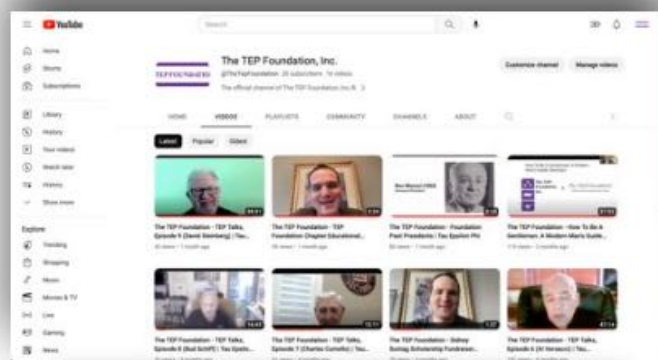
YouTube

Search

Home
Shorts
Subscriptions

Library
History
Your videos
Watch later
History
Show more

Explore
Trending
Shopping
Music
Movies & TV
Live
Gaming
News

TEP FOUNDATION

The TEP Foundation, Inc.
@TheTepFoundation 20 subscribers 14 videos
The official channel of The TEP Foundation Inc.

Customize channel
Manage videos

HOME
VIDEOS
PLAYLISTS
COMMUNITY
CHANNELS
ABOUT

Latest
Popular
Oldest

The TEP Foundation - TEP Talks, Episode 9 (Gerd Steinberg) | Tau...
The TEP Foundation - TEP Talks: TEP Foundation Chapter Educational...
The TEP Foundation - Foundation Past Presidents - Tau Epsilon Phi
The TEP Foundation - How To Be A Gentleman: A Modern Man's Guide...

The TEP Foundation - TEP Talks, Episode 8 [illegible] | Tau Epsilon...
The TEP Foundation - TEP Talks, Episode 7 (Charles Cornelio) | Tau...
The TEP Foundation - Sidney Suntag Scholarship Fundraiser...
The TEP Foundation - TEP Talks, Episode 6 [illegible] | Tau...